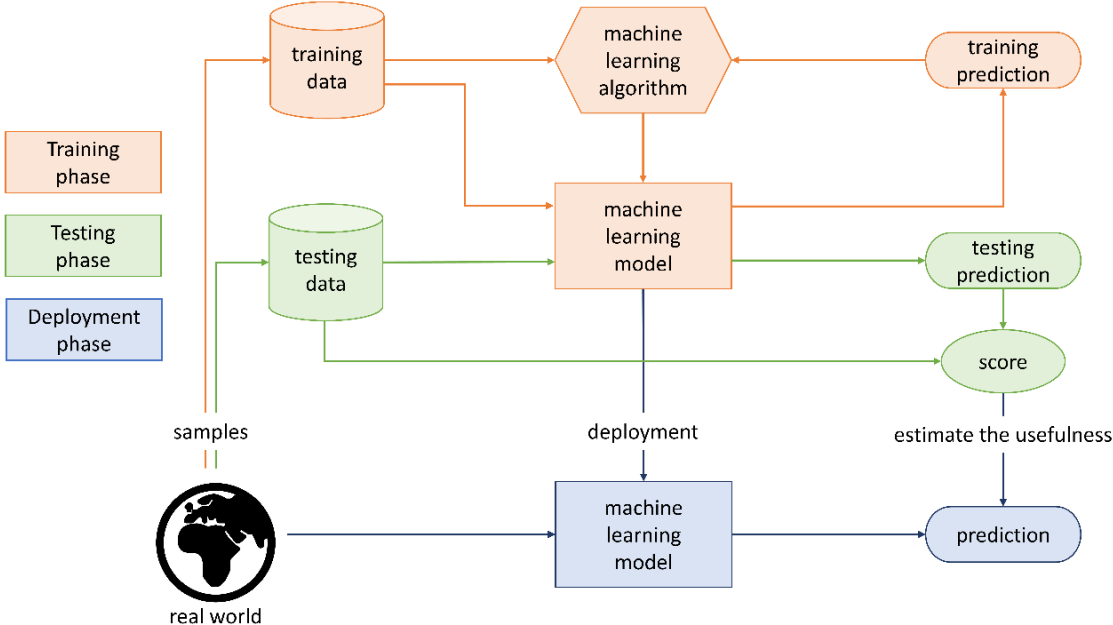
Training phase

Testing phase

Deployment phase

training data

machine learning algorithm

training prediction

machine learning model

testing data

testing prediction

score

samples

deployment

estimate the usefulness

machine learning model

prediction

real world